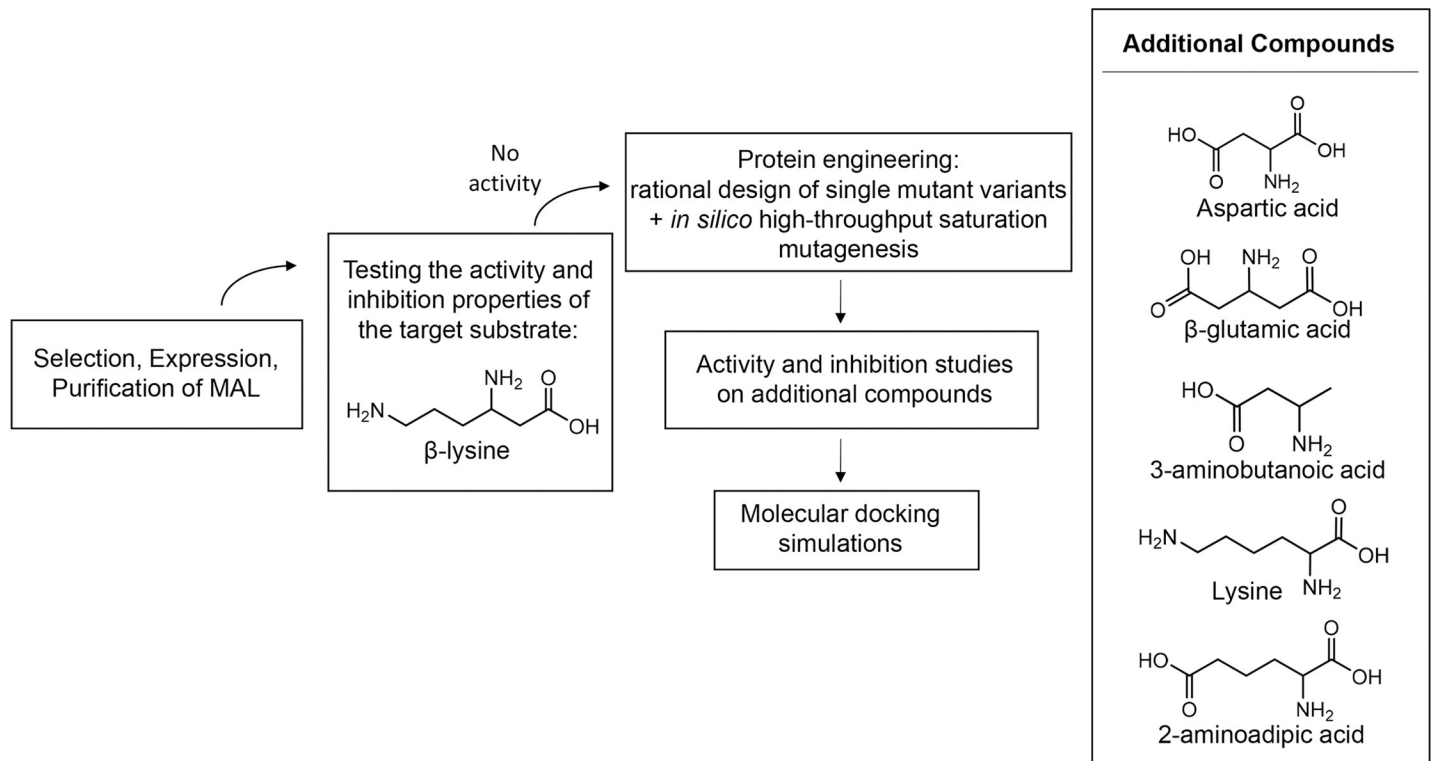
Selection, Expression, Purification of MAL

Testing the activity and inhibition properties of the target substrate:

$NH_2$ O

$H_2N$ OH

β-lysine

No activity

Protein engineering: rational design of single mutant variants + in silico high-throughput saturation mutagenesis

Activity and inhibition studies on additional compounds

Molecular docking simulations

Additional Compounds

HO O OH O $NH_2$
Aspartic acid

OH $NH_2$ O O OH
β-glutamic acid

HO O $NH_2$
3-aminobutanoic acid

$H_2N$ O OH $NH_2$
Lysine

HO O O OH $NH_2$
2-aminoadipic acid